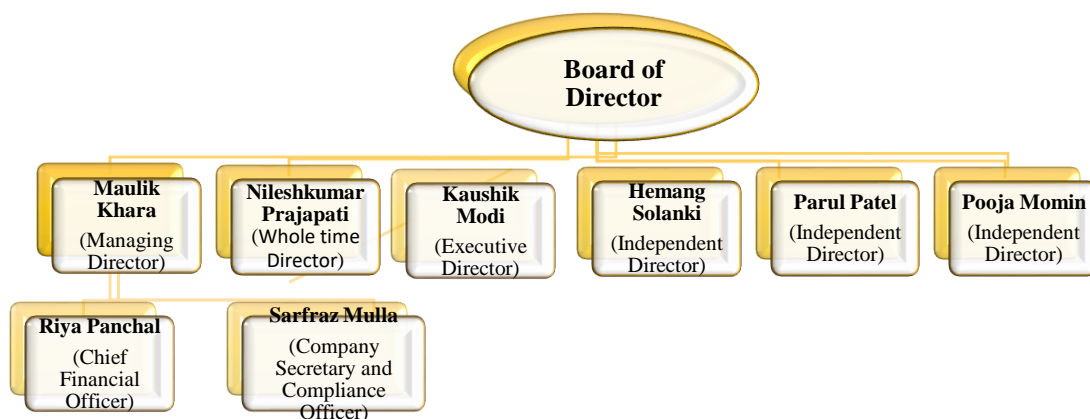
Board of Director

Maulik Khara (Managing Director)

Nileshkumar Prajapati (Whole time Director)

Kaushik Modi (Executive Director)

Hemang Solanki (Independent Director)

Parul Patel (Independent Director)

Pooja Momin (Independent Director)

Riya Panchal (Chief Financial Officer)

Sarfraz Mulla (Company Secretary and Compliance Officer)